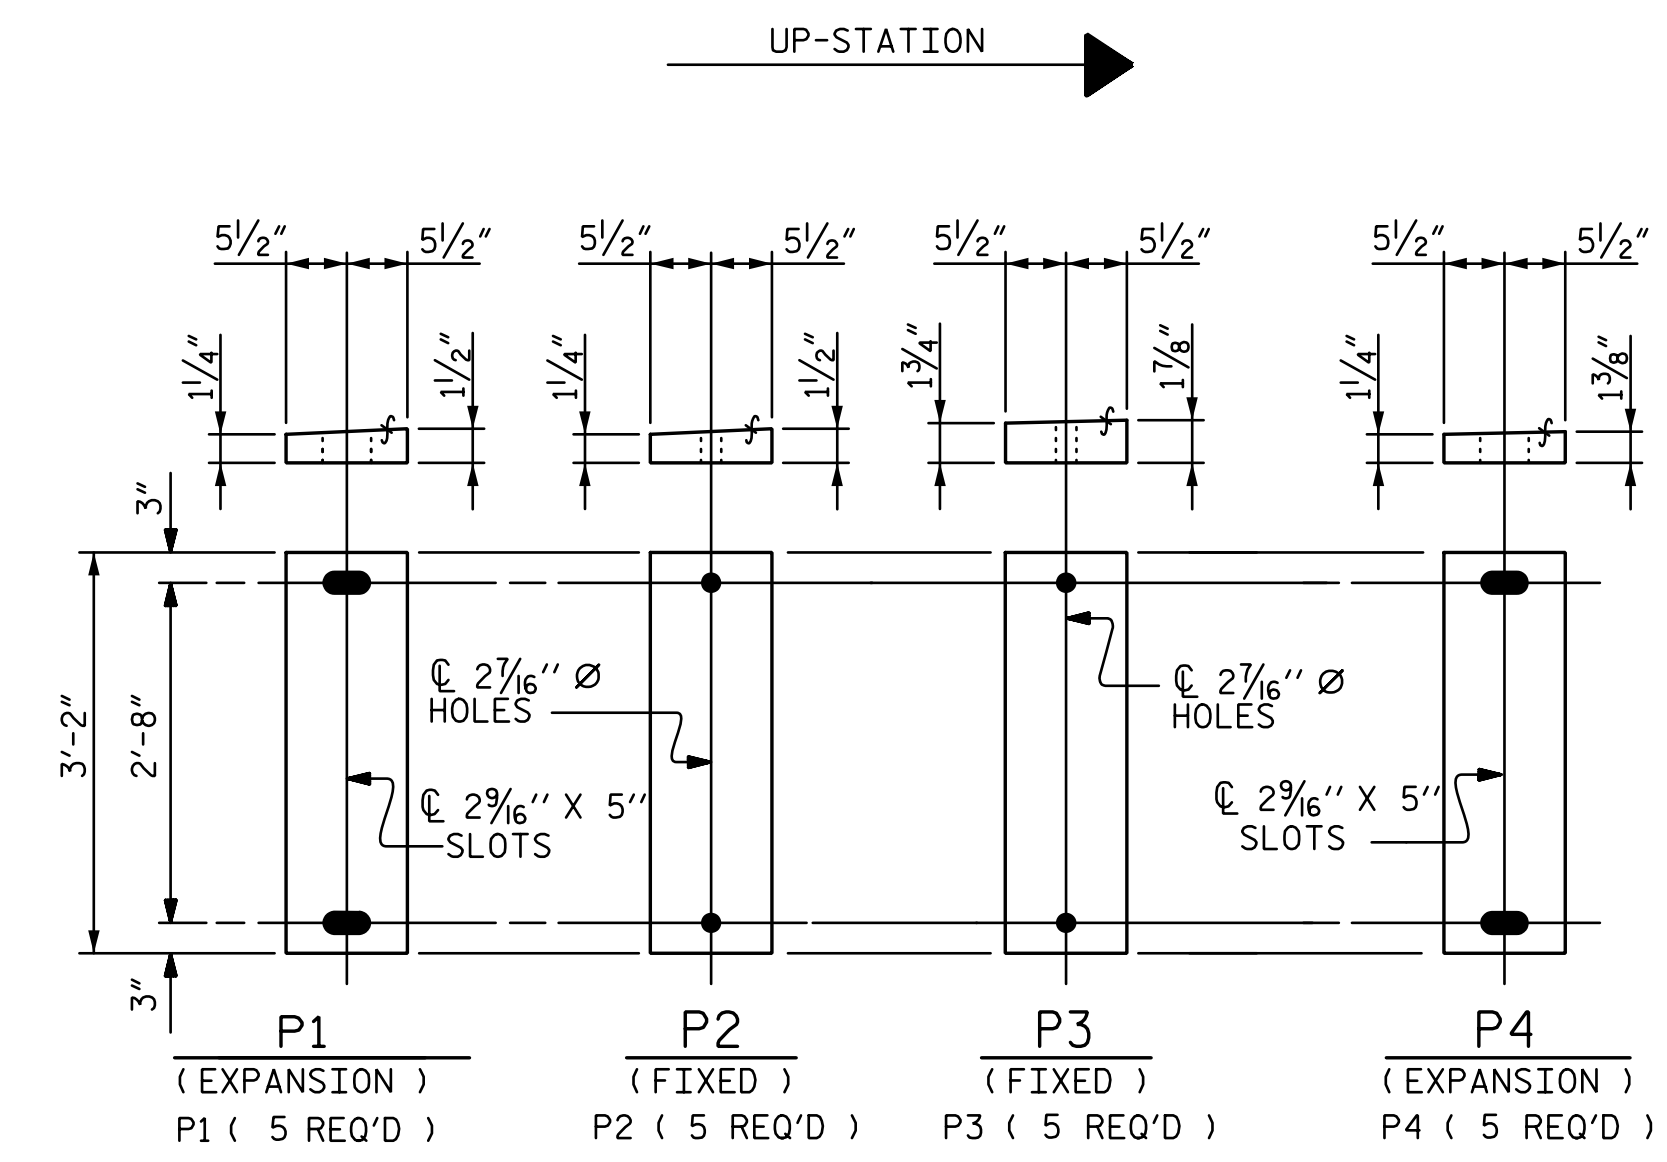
UP-STATION

$5\frac{1}{2}''$ $5\frac{1}{2}''$ $5\frac{1}{2}''$ $5\frac{1}{2}''$ $5\frac{1}{2}''$ $5\frac{1}{2}''$ $5\frac{1}{2}''$ $5\frac{1}{2}''$

$1\frac{1}{4}''$ $1\frac{1}{2}''$ $1\frac{1}{4}''$ $1\frac{1}{2}''$ $1\frac{3}{4}''$ $1\frac{7}{8}''$ $1\frac{1}{4}''$ $1\frac{3}{8}''$

3″

3′-2″

2′-8″

3″

℄ $2\frac{7}{16}''$ Ø HOLES

℄ $2\frac{9}{16}''$ X 5″ SLOTS

℄ $2\frac{7}{16}''$ Ø HOLES

℄ $2\frac{9}{16}''$ X 5″ SLOTS

P1
( EXPANSION )
P1 ( 5 REQ'D )

P2
( FIXED )
P2 ( 5 REQ'D )

P3
( FIXED )
P3 ( 5 REQ'D )

P4
( EXPANSION )
P4 ( 5 REQ'D )